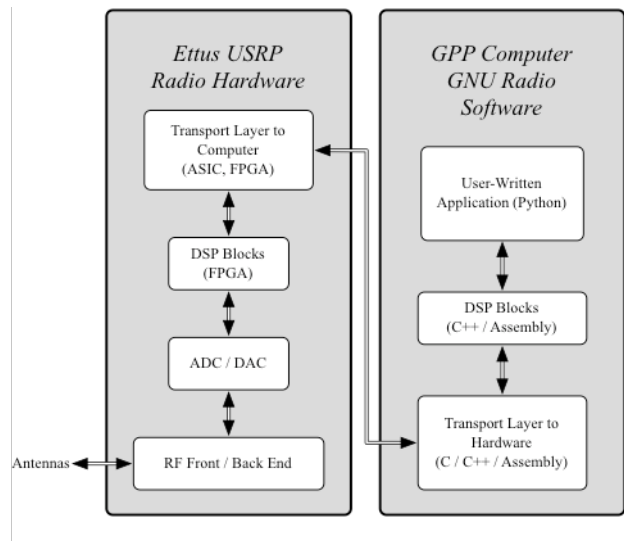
Ettus USRP
Radio Hardware

Transport Layer to Computer (ASIC, FPGA)

DSP Blocks (FPGA)

ADC / DAC

RF Front / Back End

Antennas

GPP Computer
GNU Radio
Software

User-Written Application (Python)

DSP Blocks (C++ / Assembly)

Transport Layer to Hardware (C / C++ / Assembly)